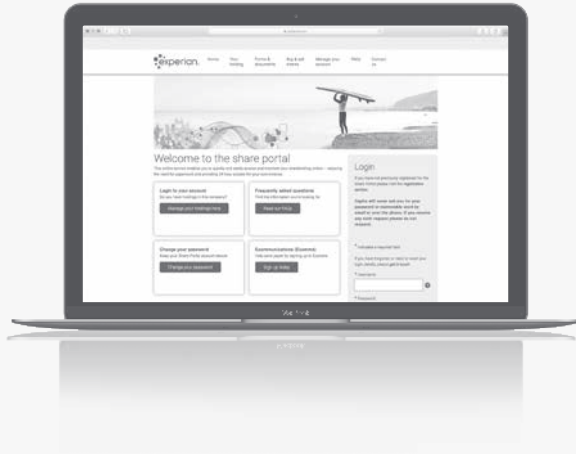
experian.

Home

Your holding

Forms & documents

Buy & sell shares

Manage your account

FAQ

Contact us

Welcome to the share portal

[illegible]

Login to your account

Do you have holdings in the company?

Manage your holdings here

Frequently asked questions

Find the information you're looking for

Read our FAQs

Change your password

Keep your Share Portal account secure

Change your password

Ecommunications (Ecomms)

Help save paper by signing up to Ecomms

Sign up today

Login

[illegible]

* Indicates a required field

* Username

* Password

MacBook